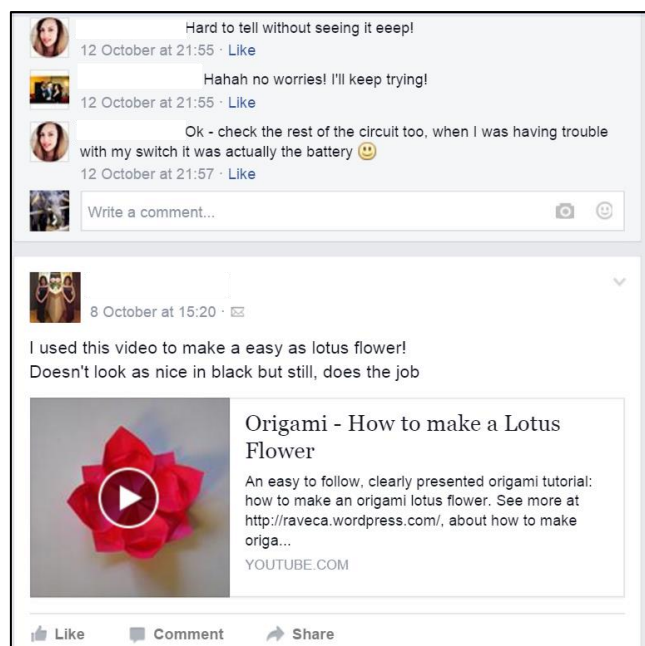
Hard to tell without seeing it eeep!
12 October at 21:55 · Like

Hahah no worries! I'll keep trying!
12 October at 21:55 · Like

Ok - check the rest of the circuit too, when I was having trouble with my switch it was actually the battery 🙂
12 October at 21:57 · Like

Write a comment...

8 October at 15:20 ·

I used this video to make a easy as lotus flower!
Doesn't look as nice in black but still, does the job

Origami - How to make a Lotus Flower
An easy to follow, clearly presented origami tutorial: how to make an origami lotus flower. See more at http://raveca.wordpress.com/, about how to make origa...
YOUTUBE.COM

Like Comment Share